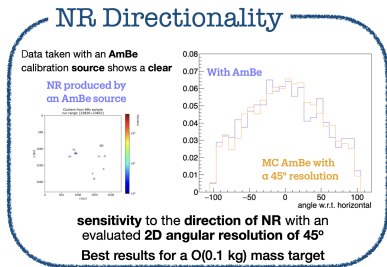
NR Directionality

Data taken with an AmBe calibration source shows a clear

NR produced by an AmBe source

With AmBe

MC AmBe with a 45° resolution

0.00
0.01
0.02
0.03
0.04
0.05
0.06

−100 −50 0 50 100
angle w.r.t. horizontal

sensitivity to the direction of NR with an evaluated 2D angular resolution of 45°

Best results for a O(0.1 kg) mass target